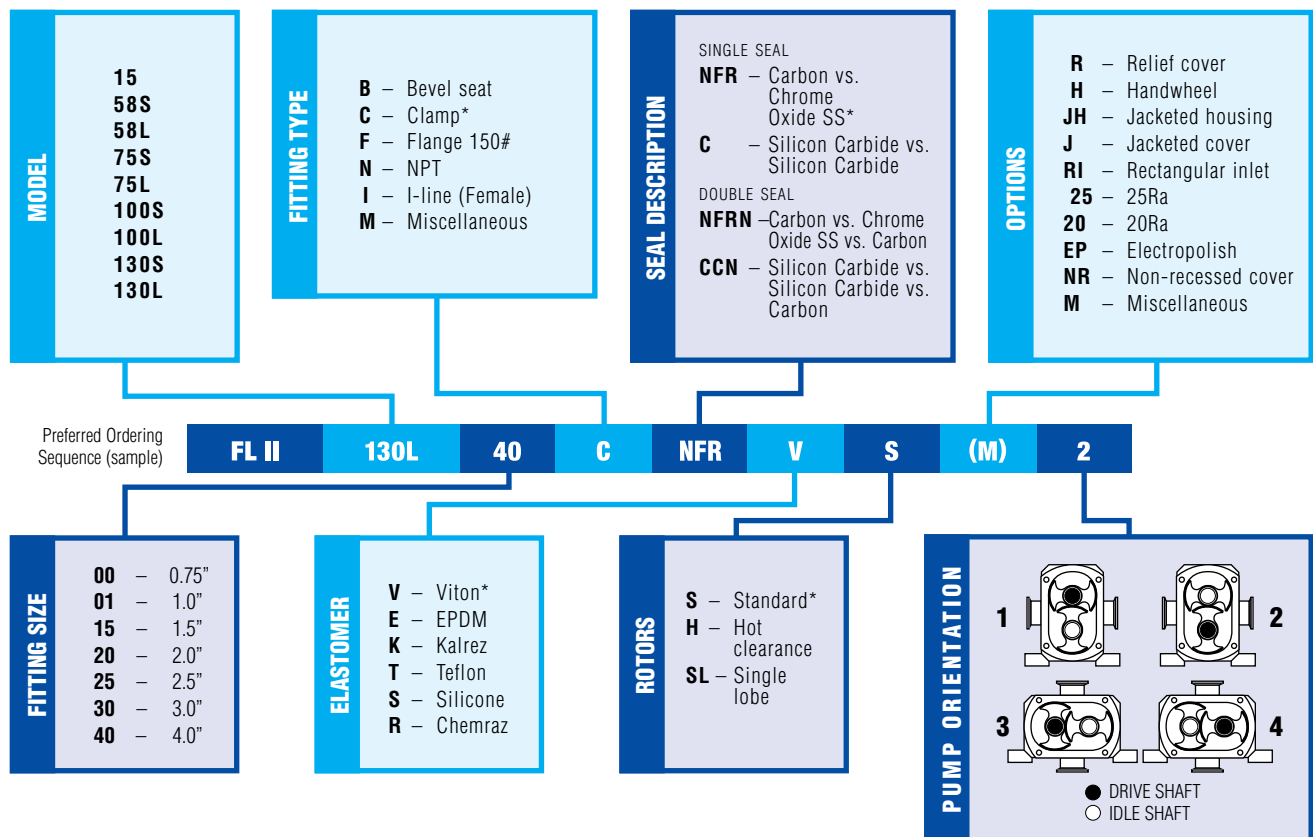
MODEL

15
58S
58L
75S
75L
100S
100L
130S
130L

FITTING TYPE

B – Bevel seat
C – Clamp*
F – Flange 150#
N – NPT
I – I-line (Female)
M – Miscellaneous

SEAL DESCRIPTION

SINGLE SEAL
NFR – Carbon vs. Chrome Oxide SS*
C – Silicon Carbide vs. Silicon Carbide
DOUBLE SEAL
NFRN –Carbon vs. Chrome Oxide SS vs. Carbon
CCN – Silicon Carbide vs. Silicon Carbide vs. Carbon

OPTIONS

R – Relief cover
H – Handwheel
JH – Jacketed housing
J – Jacketed cover
RI – Rectangular inlet
25 – 25Ra
20 – 20Ra
EP – Electropolish
NR – Non-recessed cover
M – Miscellaneous

Preferred Ordering Sequence (sample)

| FL II | 130L | 40 | C | NFR | V | S | (M) | 2 |
|---|---|---|---|---|---|---|---|---|

FITTING SIZE

00 – 0.75"
01 – 1.0"
15 – 1.5"
20 – 2.0"
25 – 2.5"
30 – 3.0"
40 – 4.0"

ELASTOMER

V – Viton*
E – EPDM
K – Kalrez
T – Teflon
S – Silicone
R – Chemraz

ROTORS

S – Standard*
H – Hot clearance
SL – Single lobe

PUMP ORIENTATION

1
2
3
4
DRIVE SHAFT
IDLE SHAFT